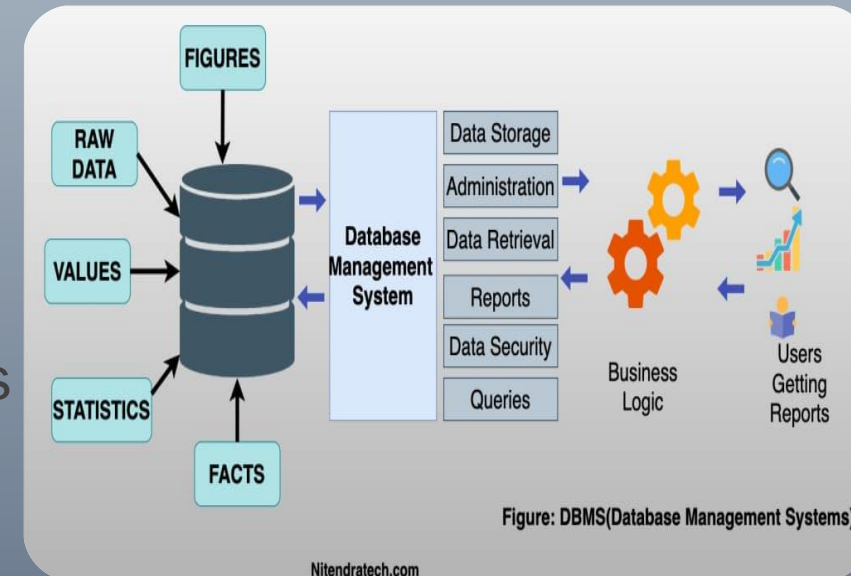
FIGURES

RAW DATA

VALUES

STATISTICS

FACTS

Database Management System

Data Storage

Administration

Data Retrieval

Reports

Data Security

Queries

Business Logic

Users Getting Reports

Figure: DBMS(Database Management Systems)

Nitendratech.com